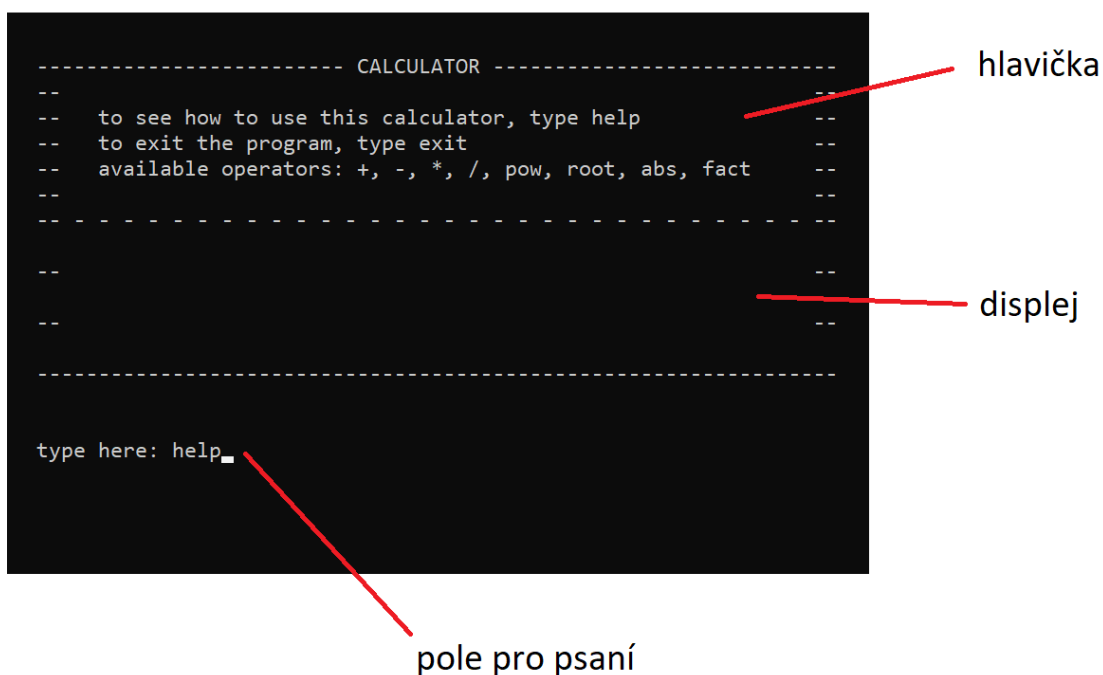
-------------------------- CALCULATOR ----------------------------
-- --
-- to see how to use this calculator, type help --
-- to exit the program, type exit --
-- available operators: +, -, *, /, pow, root, abs, fact --
-- --
-- - - - - - - - - - - - - - - - - - - - - - - - - - - - - - - --

-- --

-- --

------------------------------------------------------------------

type here: help

hlavička

displej

pole pro psaní